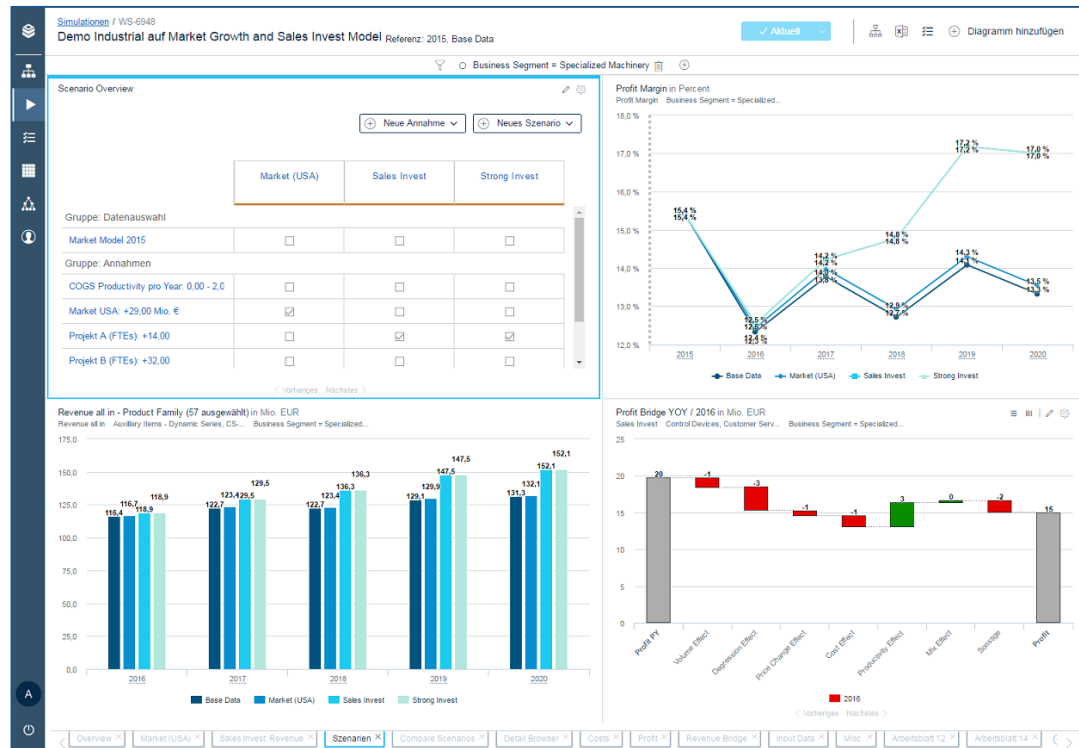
Simulationen / WS-6948
Demo Industrial auf Market Growth and Sales Invest Model Referenz: 2015, Base Data

✓ Aktuell

Diagramm hinzufügen

Business Segment = Specialized Machinery

Scenario Overview

Neue Annahme

Neues Szenario

| | Market (USA) | Sales Invest | Strong Invest |
|---|---|---|---|
| Gruppe: Datenauswahl | | | |
| Market Model 2015 | ☐ | ☐ | ☐ |
| Gruppe: Annahmen | | | |
| COGS Productivity pro Year: 0,00 - 2,0 | ☐ | ☐ | ☐ |
| Market USA: +29,00 Mio. € | ☑ | ☐ | ☐ |
| Projekt A (FTEs): +14,00 | ☐ | ☑ | ☑ |
| Projekt B (FTEs): +32,00 | ☐ | ☐ | ☐ |

‹ Vorheriges Nächstes ›

Profit Margin in Percent
Profit Margin Business Segment = Specialized...

18,0 %
17,0 %
16,0 %
15,0 %
14,0 %
13,0 %
12,0 %

15,4 %
15,4 %
12,5 %
12,5 %
12,4 %
12,3 %
14,2 %
14,2 %
14,0 %
13,8 %
14,8 %
14,8 %
12,9 %
12,7 %
17,2 %
17,2 %
14,3 %
14,1 %
17,0 %
17,0 %
13,5 %
13,3 %

2015 2016 2017 2018 2019 2020

Base Data Market (USA) Sales Invest Strong Invest

Revenue all in - Product Family (57 ausgewählt) in Mio. EUR
Revenue all in Auxiliary Items - Dynamic Series, CS-... Business Segment = Specialized...

175,0
150,0
125,0
100,0
75,0
50,0
25,0
0,0

115,4 116,7 118,9 118,9
122,7 123,4 129,5 129,5
122,7 123,4 136,3 136,3
129,1 129,9 147,5 147,5
131,3 132,1 152,1 152,1

2016 2017 2018 2019 2020

Base Data Market (USA) Sales Invest Strong Invest

Profit Bridge YOY / 2016 in Mio. EUR
Sales Invest Control Devices, Customer Serv... Business Segment = Specialized...

25
20
15
10
5
0

20 -1 -3 -1 -1 3 0 -2 15

Profit PY
Volume Effect
Degression Effect
Price Change Effect
Cost Effect
Productivity Effect
Mix Effect
Sonstige
Profit

2016

‹ Vorheriges Nächstes ›

A

Overview × Market (USA) × Sales Invest: Revenue × Szenarien × Compare Scenarios × Detail Browser × Costs × Profit × Revenue Bridge × Input Data × Misc. × Arbeitsblatt 12 × Arbeitsblatt 14 ×